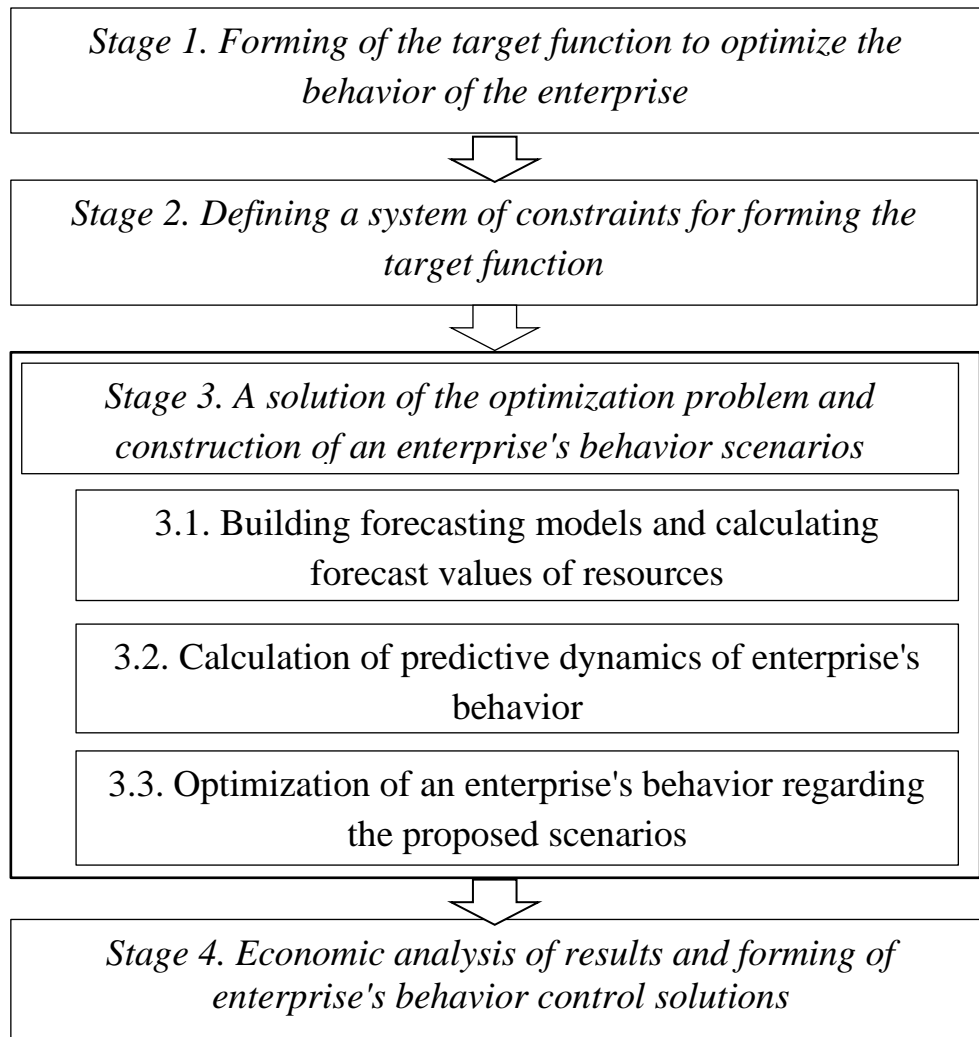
Stage 1. Forming of the target function to optimize the behavior of the enterprise

Stage 2. Defining a system of constraints for forming the target function

Stage 3. A solution of the optimization problem and construction of an enterprise's behavior scenarios

3.1. Building forecasting models and calculating forecast values of resources

3.2. Calculation of predictive dynamics of enterprise's behavior

3.3. Optimization of an enterprise's behavior regarding the proposed scenarios

Stage 4. Economic analysis of results and forming of enterprise's behavior control solutions